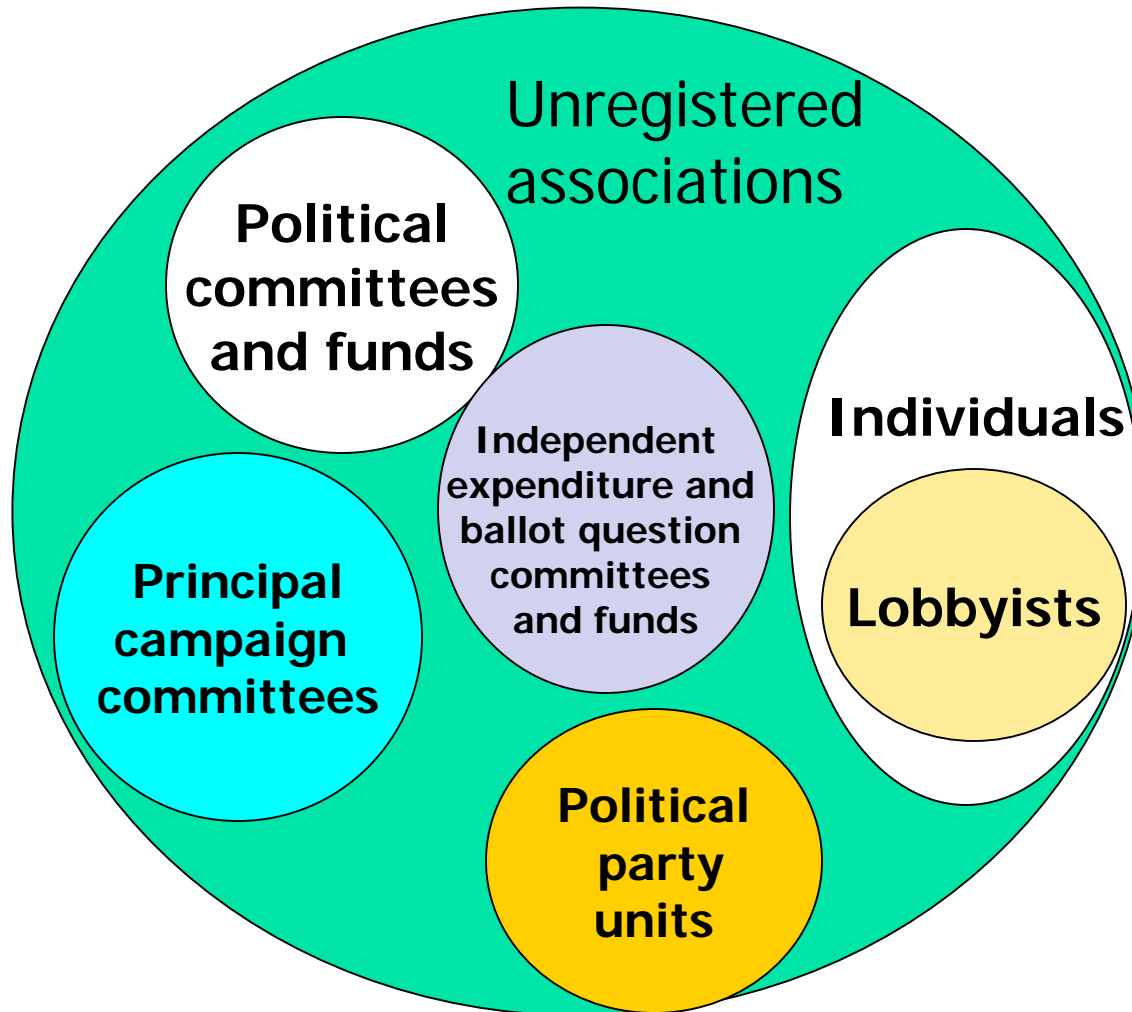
Unregistered associations

Political committees and funds

Independent expenditure and ballot question committees and funds

Individuals

Lobbyists

Principal campaign committees

Political party units